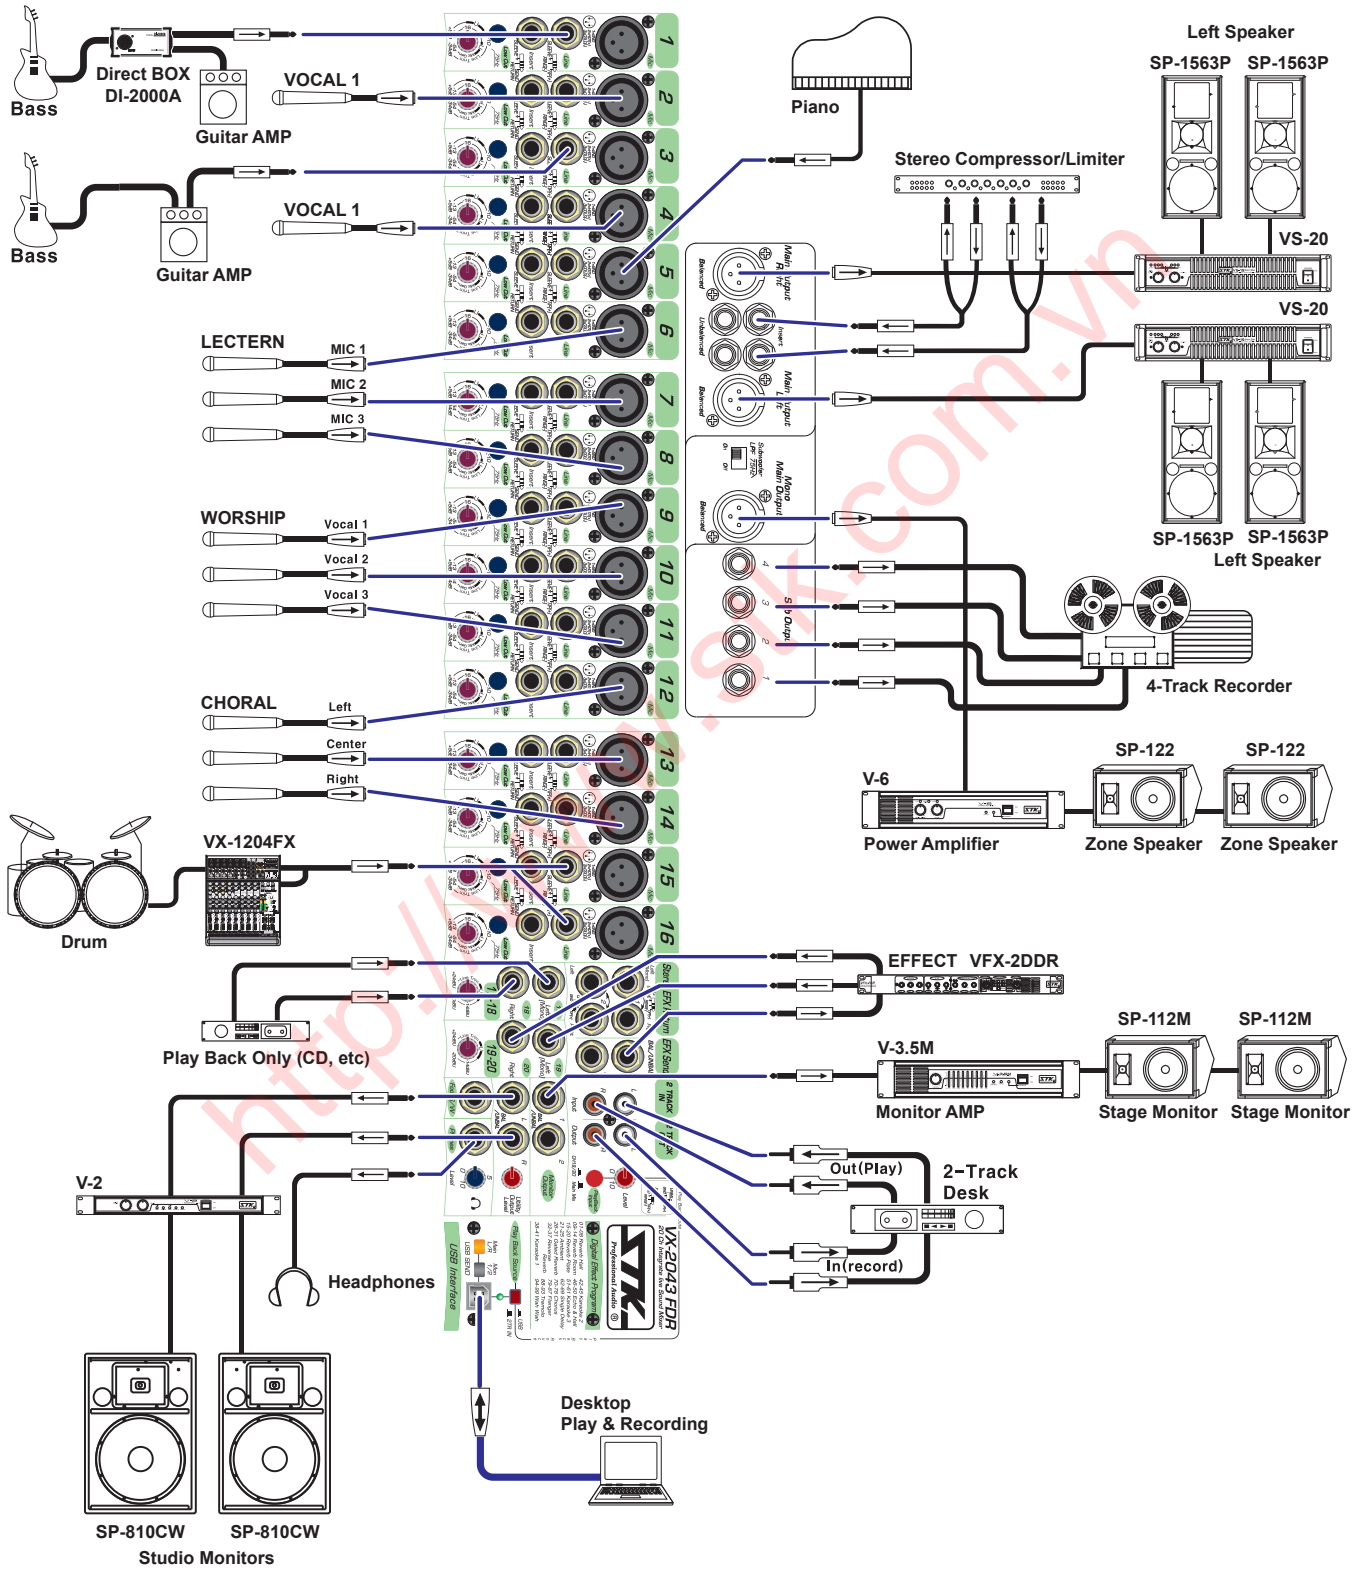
Bass
Direct BOX
DI-2000A
Guitar AMP
VOCAL 1
Bass
Guitar AMP
VOCAL 1
LECTERN
MIC 1
MIC 2
MIC 3
WORSHIP
Vocal 1
Vocal 2
Vocal 3
CHORAL
Left
Center
Right
Drum
VX-1204FX
Play Back Only (CD, etc)
V-2
Headphones
SP-810CW
SP-810CW
Studio Monitors
Piano
Stereo Compressor/Limiter
Left Speaker
SP-1563P
SP-1563P
VS-20
VS-20
SP-1563P
SP-1563P
Left Speaker
4-Track Recorder
V-6
Power Amplifier
SP-122
SP-122
Zone Speaker
Zone Speaker
EFFECT VFX-2DDR
V-3.5M
Monitor AMP
SP-112M
SP-112M
Stage Monitor
Stage Monitor
Out(Play)
2-Track
Desk
In(record)
Desktop
Play & Recording
1
2
3
4
5
6
7
8
9
10
11
12
13
14
15
16
17
18
19-20
Main Output R
Main Output L
Mono Main Output
Sub Output
VX-2043FDR
Professional Audio
USB Interface
STK